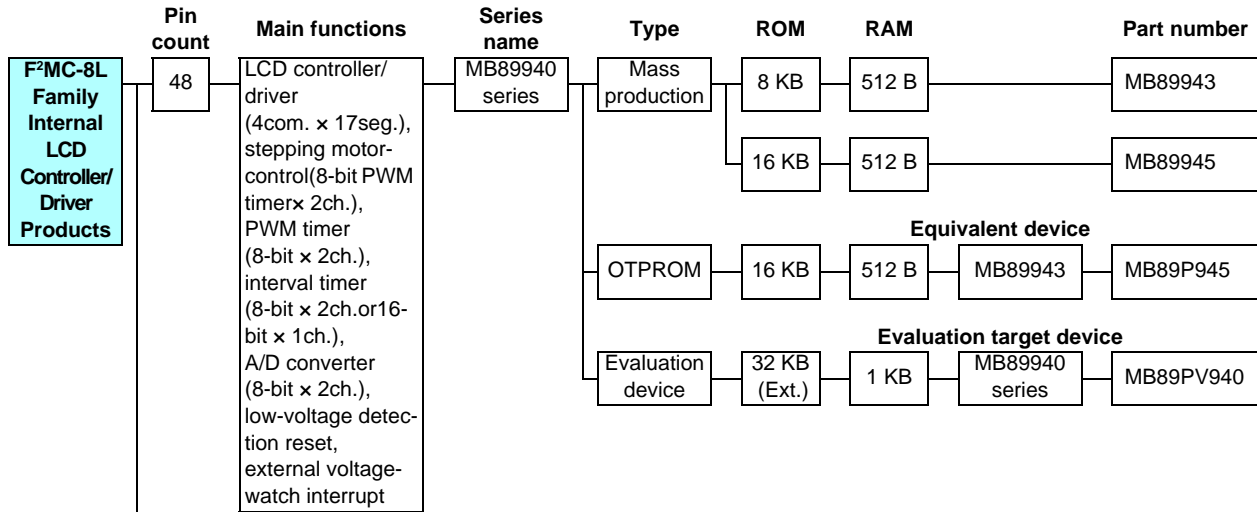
Pin count

Main functions

Series name

Type

ROM

RAM

Part number

F²MC-8L Family Internal LCD Controller/ Driver Products

48

LCD controller/ driver (4com. × 17seg.), stepping motor-control(8-bit PWM timer× 2ch.), PWM timer (8-bit × 2ch.), interval timer (8-bit × 2ch.or16-bit × 1ch.), A/D converter (8-bit × 2ch.), low-voltage detection reset, external voltage-watch interrupt

MB89940 series

Mass production

8 KB

512 B

MB89943

16 KB

512 B

MB89945

Equivalent device

OTPROM

16 KB

512 B

MB89943

MB89P945

Evaluation target device

Evaluation device

32 KB (Ext.)

1 KB

MB89940 series

MB89PV940